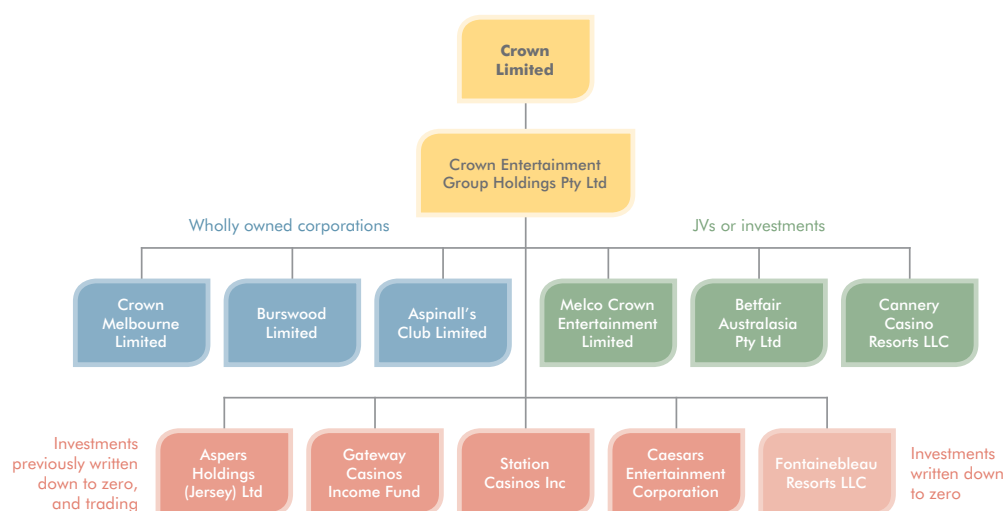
Crown Limited

Crown Entertainment Group Holdings Pty Ltd

Wholly owned corporations

JVs or investments

Crown Melbourne Limited

Burswood Limited

Aspinall's Club Limited

Melco Crown Entertainment Limited

Betfair Australasia Pty Ltd

Cannery Casino Resorts LLC

Investments previously written down to zero, and trading

Aspers Holdings (Jersey) Ltd

Gateway Casinos Income Fund

Station Casinos Inc

Caesars Entertainment Corporation

Fontainebleau Resorts LLC

Investments written down to zero